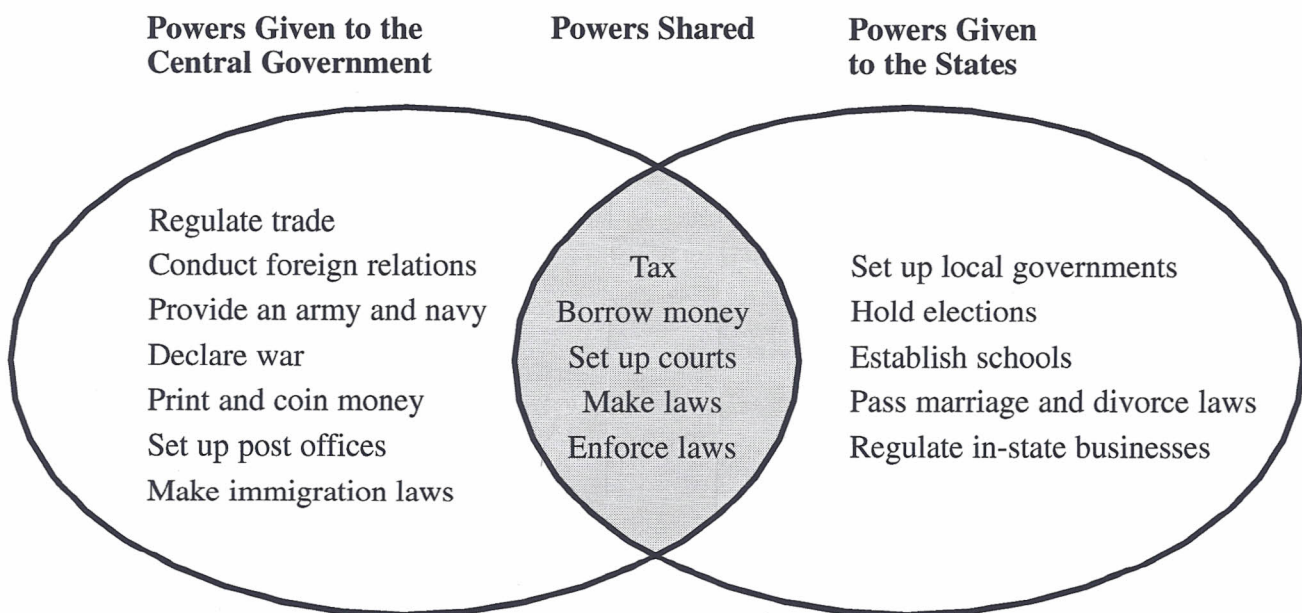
Powers Given to the Central Government

Powers Shared

Powers Given to the States

Regulate trade
Conduct foreign relations
Provide an army and navy
Declare war
Print and coin money
Set up post offices
Make immigration laws

Tax
Borrow money
Set up courts
Make laws
Enforce laws

Set up local governments
Hold elections
Establish schools
Pass marriage and divorce laws
Regulate in-state businesses